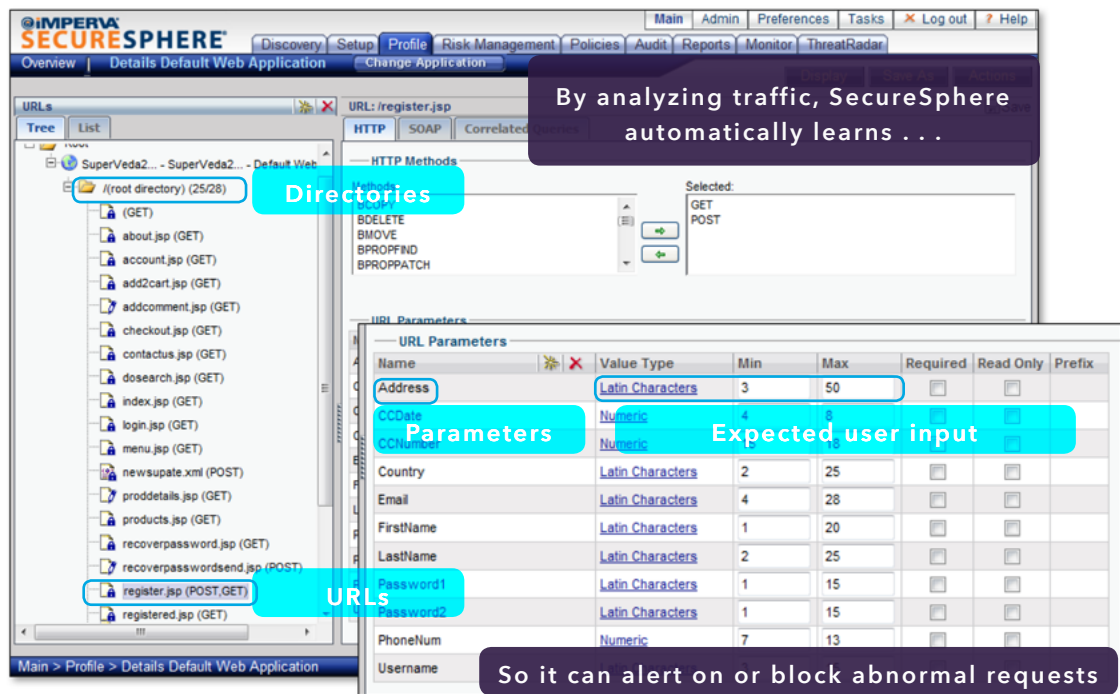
IMPERVA SECURESPHERE

Main | Admin | Preferences | Tasks | Log out | Help

Discovery | Setup | Profile | Risk Management | Policies | Audit | Reports | Monitor | ThreatRadar

Overview | Details Default Web Application | Change Application

By analyzing traffic, SecureSphere automatically learns . . .

URLs

Tree | List

Root

SuperVeda2... - SuperVeda2... - Default Web

/(root directory) (25/28)

Directories

(GET)
about.jsp (GET)
account.jsp (GET)
add2cart.jsp (GET)
addcomment.jsp (GET)
checkout.jsp (GET)
contactus.jsp (GET)
dosearch.jsp (GET)
index.jsp (GET)
login.jsp (GET)
menu.jsp (GET)
newsupate.xml (POST)
proddetails.jsp (GET)
products.jsp (GET)
recoverpassword.jsp (GET)
recoverpasswordsend.jsp (POST)
register.jsp (POST,GET)
registered.jsp (GET)

URLs

Main > Profile > Details Default Web Application

URL: /register.jsp

HTTP | SOAP | Correlated Queries

HTTP Methods

Methods
BCOPY
BDELETE
BMOVE
BPROPFIND
BPROPPATCH

Selected:
GET
POST

URL Parameters

URL Parameters

| Name | Value Type | Min | Max | Required | Read Only | Prefix |
|---|---|---|---|---|---|---|
| Address | Latin Characters | 3 | 50 | | | |
| CCDate | Numeric | 4 | 8 | | | |
| CCNumber | Numeric | 15 | 18 | | | |
| Country | Latin Characters | 2 | 25 | | | |
| Email | Latin Characters | 4 | 28 | | | |
| FirstName | Latin Characters | 1 | 20 | | | |
| LastName | Latin Characters | 2 | 25 | | | |
| Password1 | Latin Characters | 1 | 15 | | | |
| Password2 | Latin Characters | 1 | 15 | | | |
| PhoneNum | Numeric | 7 | 13 | | | |
| Username | | | | | | |

Parameters

Expected user input

So it can alert on or block abnormal requests